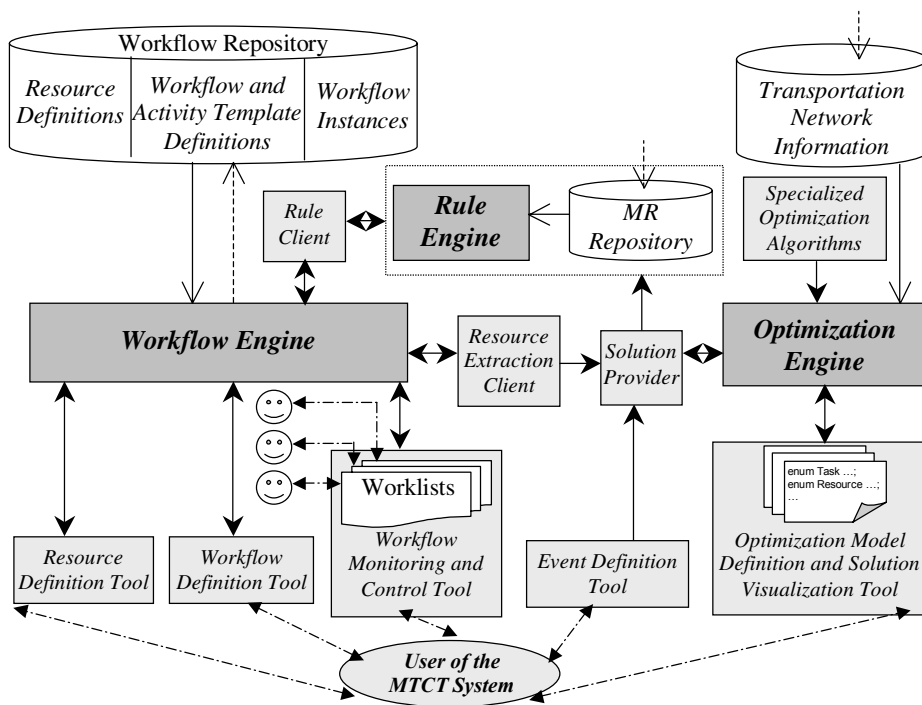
Workflow Repository

Resource Definitions

Workflow and Activity Template Definitions

Workflow Instances

Transportation Network Information

Rule Client

Rule Engine

MR Repository

Specialized Optimization Algorithms

Workflow Engine

Resource Extraction Client

Solution Provider

Optimization Engine

Worklists

Workflow Monitoring and Control Tool

enum Task ...;
enum Resource ...;
...

Optimization Model Definition and Solution Visualization Tool

Resource Definition Tool

Workflow Definition Tool

Event Definition Tool

User of the MTCT System